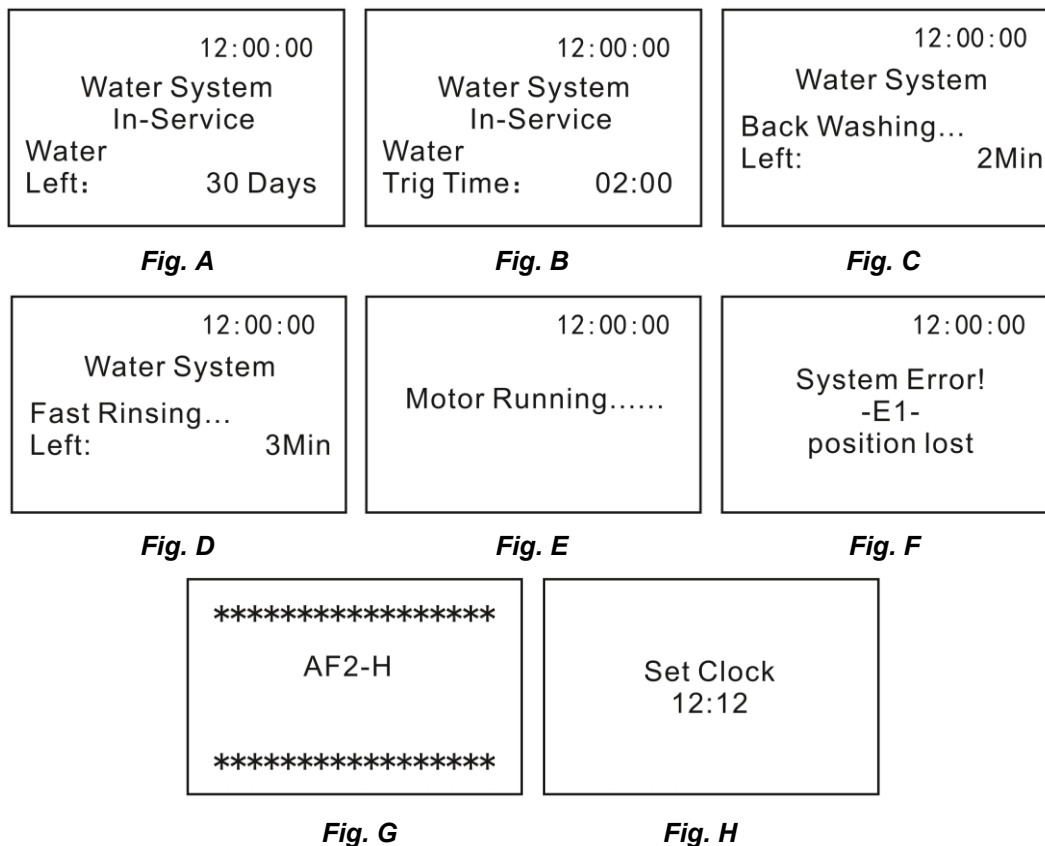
12:00:00
Water System
In-Service
Water
Left： 30 Days

Fig. A

12:00:00
Water System
In-Service
Water
Trig Time： 02:00

Fig. B

12:00:00
Water System
Back Washing…
Left: 2Min

Fig. C

12:00:00
Water System
Fast Rinsing…
Left: 3Min

Fig. D

12:00:00
Motor Running……

Fig. E

12:00:00
System Error!
-E1-
position lost

Fig. F

*****************
AF2-H
*****************

Fig. G

Set Clock
12:12

Fig. H